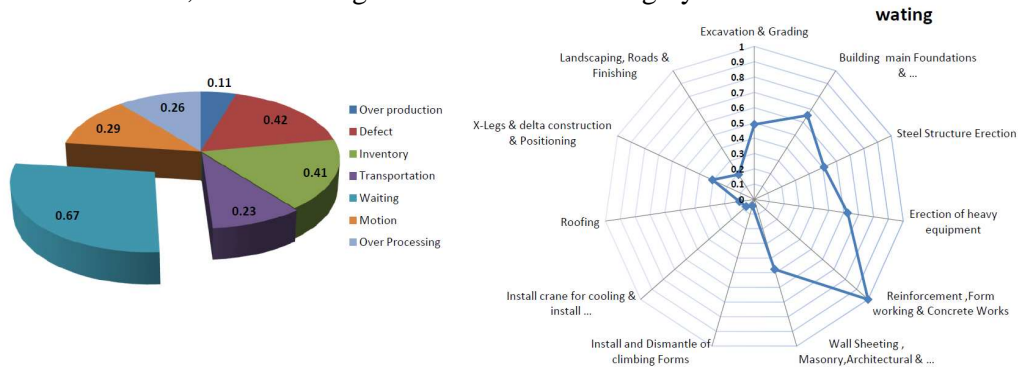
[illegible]

0.11
0.42
0.41
0.23
0.67
0.29
0.26

Over production
Defect
Inventory
Transportation
Waiting
Motion
Over Processing

wating

Excavation & Grading
1
0.9
0.8
0.7
0.6
0.5
0.4
0.3
0.2
0.1
0
Building main Foundations & ...
Steel Structure Erection
Erection of heavy equipment
Reinforcement ,Form working & Concrete Works
Wall Sheeting , Masonry,Architectural & ...
Install and Dismantle of climbing Forms
Install crane for cooling & install ...
Roofing
X-Legs & delta construction & Positioning
Landscaping, Roads & Finishing